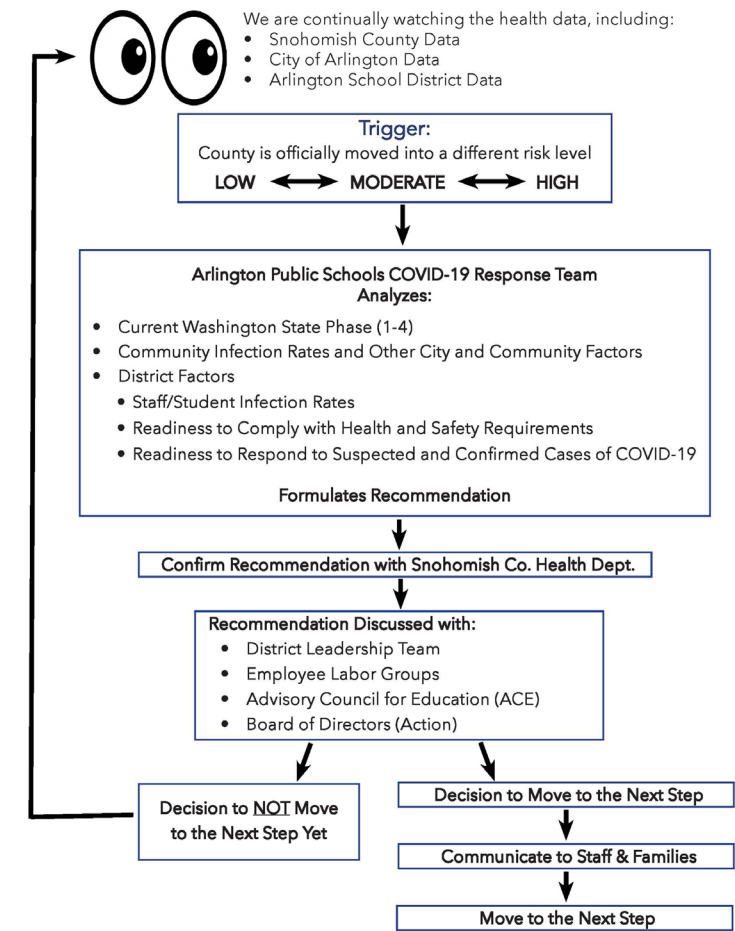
We are continually watching the health data, including:
- Snohomish County Data
- City of Arlington Data
- Arlington School District Data

Trigger:
County is officially moved into a different risk level
LOW ⟷ MODERATE ⟷ HIGH

Arlington Public Schools COVID-19 Response Team
Analyzes:
- Current Washington State Phase (1-4)
- Community Infection Rates and Other City and Community Factors
- District Factors
  - Staff/Student Infection Rates
  - Readiness to Comply with Health and Safety Requirements
  - Readiness to Respond to Suspected and Confirmed Cases of COVID-19

Formulates Recommendation

Confirm Recommendation with Snohomish Co. Health Dept.

Recommendation Discussed with:
- District Leadership Team
- Employee Labor Groups
- Advisory Council for Education (ACE)
- Board of Directors (Action)

Decision to NOT Move to the Next Step Yet

Decision to Move to the Next Step

Communicate to Staff & Families

Move to the Next Step